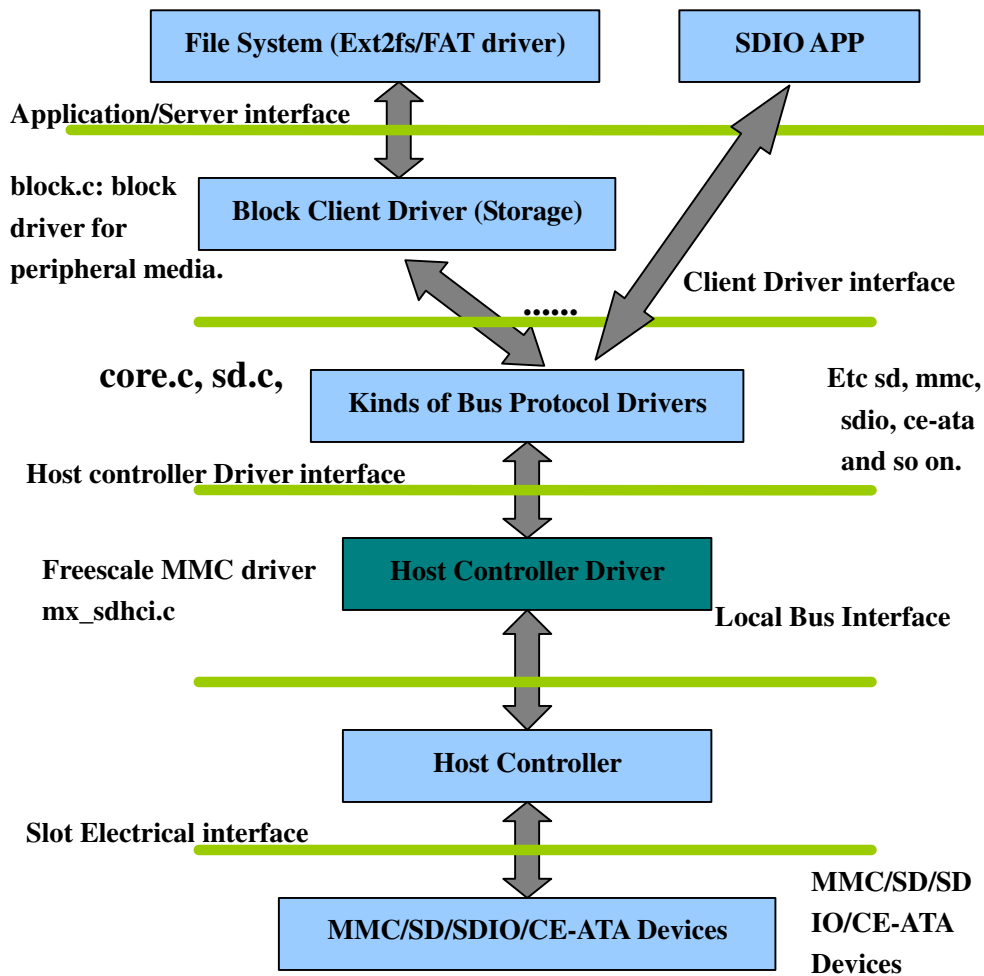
File System (Ext2fs/FAT driver)

SDIO APP

Application/Server interface

block.c: block driver for peripheral media.

Block Client Driver (Storage)

Client Driver interface

......

core.c, sd.c,

Kinds of Bus Protocol Drivers

Etc sd, mmc, sdio, ce-ata and so on.

Host controller Driver interface

Freescale MMC driver mx_sdhci.c

Host Controller Driver

Local Bus Interface

Host Controller

Slot Electrical interface

MMC/SD/SDIO/CE-ATA Devices

MMC/SD/SD IO/CE-ATA Devices